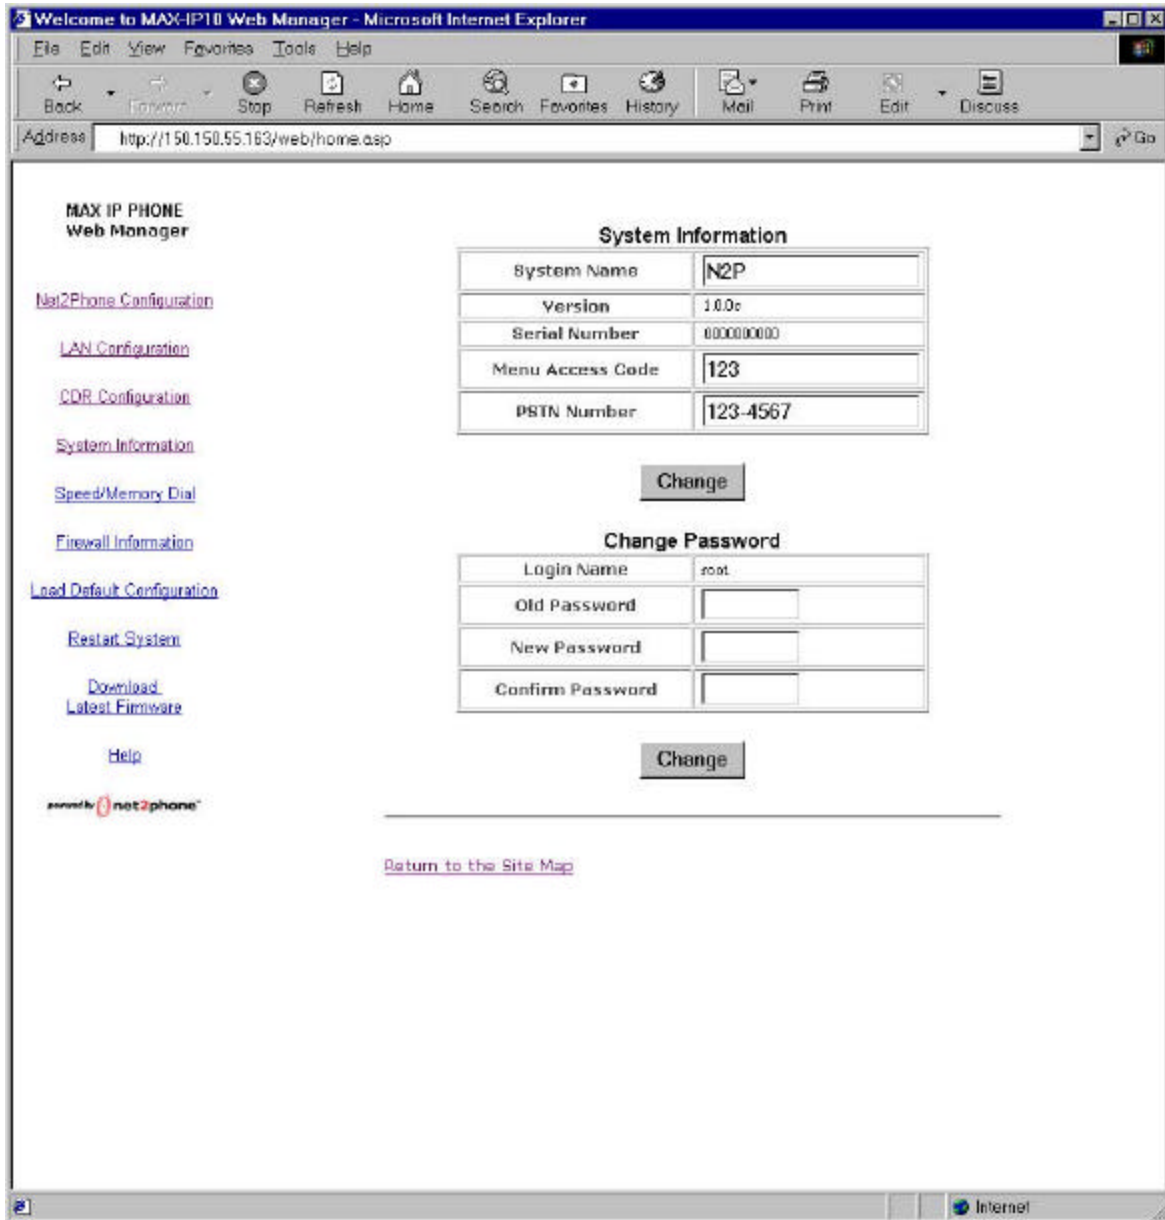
Welcome to MAX-IP10 Web Manager - Microsoft Internet Explorer

File Edit View Favorites Tools Help

Back Forward Stop Refresh Home Search Favorites History Mail Print Edit Discuss

Address http://150.150.55.163/web/home.asp Go

MAX IP PHONE
Web Manager

Net2Phone Configuration

LAN Configuration

CDR Configuration

System Information

Speed/Memory Dial

Firewall Information

Load Default Configuration

Restart System

Download Latest Firmware

Help

powered by net2phone

System Information

| System Name | N2P |
|---|---|
| Version | 1.0.0c |
| Serial Number | 0000000000 |
| Menu Access Code | 123 |
| PSTN Number | 123-4567 |

Change

Change Password

| Login Name | root |
|---|---|
| Old Password | |
| New Password | |
| Confirm Password | |

Change

Return to the Site Map

Internet